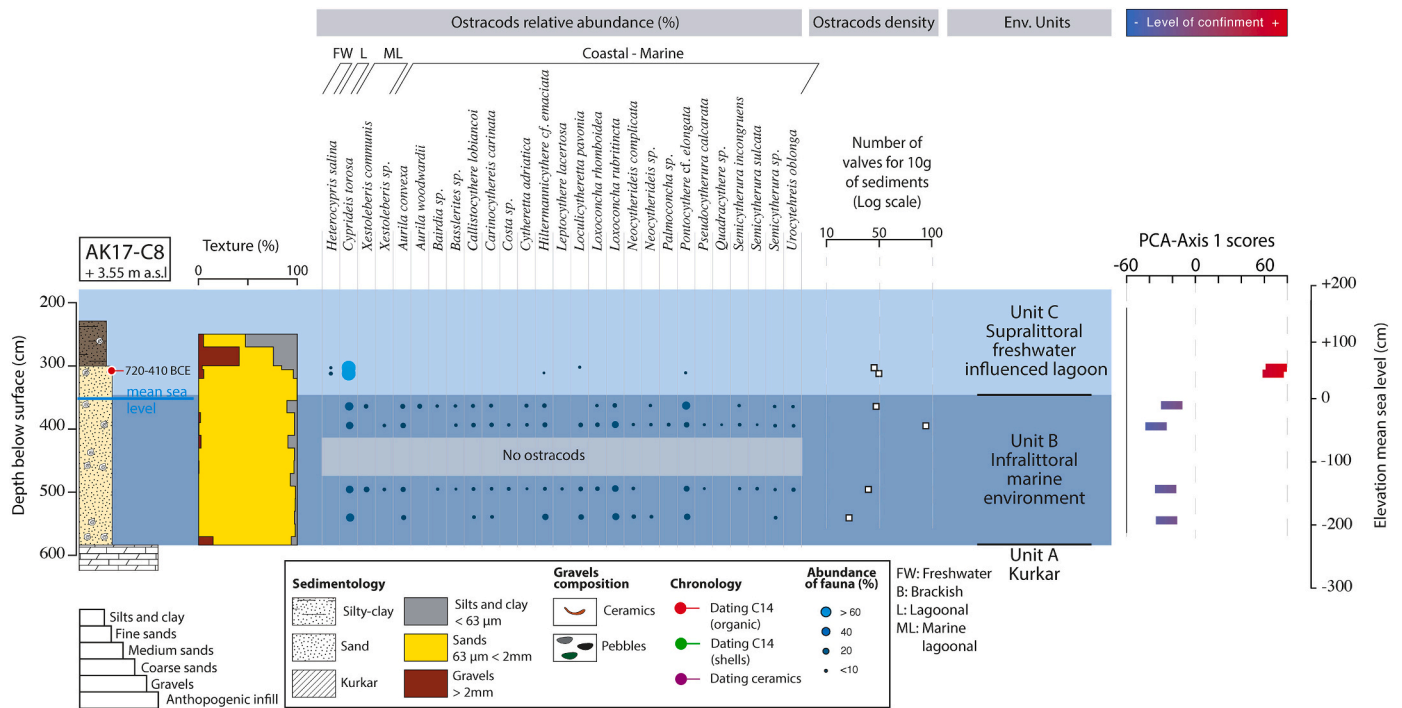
Ostracods relative abundance (%)

Ostracods density

Env. Units

- Level of confinment +

FW L ML Coastal - Marine

Heterocypris salina
Cyprideis torosa
Xestoleberis communis
Xestoleberis sp.
Aurila convexa
Aurila woodwardii
Bairdia sp.
Bassleriles sp.
Callistocythere lobiancoi
Carinocythereis carinata
Costa sp.
Cytheretta adriatica
Hiltermannicythere cf. emaciata
Leptocythere lacertosa
Loculicytheretta pavonia
Loxoconcha rhomboidea
Loxoconcha rubritincta
Neocytherideis complicata
Neocytherideis sp.
Palmoconcha sp.
Pontocythere cf. elongata
Pseudocytherura calcarata
Quadracythere sp.
Semicytherura incongruens
Semicytherura sulcata
Semicytherura sp.
Urocythereis oblonga

Number of valves for 10g of sediments (Log scale)

10 50 100

AK17-C8
+ 3.55 m a.s.l

Texture (%)

0 100

PCA-Axis 1 scores

-60 0 60

Depth below surface (cm)

200
300
400
500
600

720-410 BCE

mean sea level

No ostracods

Unit C
Supralittoral freshwater influenced lagoon

Unit B
Infralittoral marine environment

Unit A
Kurkar

Elevation mean sea level (cm)

+200
+100
0
-100
-200
-300

Silts and clay
Fine sands
Medium sands
Coarse sands
Gravels
Anthopogenic infill

Sedimentology
Silty-clay
Sand
Kurkar

Silts and clay < 63 µm
Sands 63 µm < 2mm
Gravels > 2mm

Gravels composition
Ceramics
Pebbles

Chronology
Dating C14 (organic)
Dating C14 (shells)
Dating ceramics

Abundance of fauna (%)
> 60
40
20
<10

FW: Freshwater
B: Brackish
L: Lagoonal
ML: Marine lagoonal